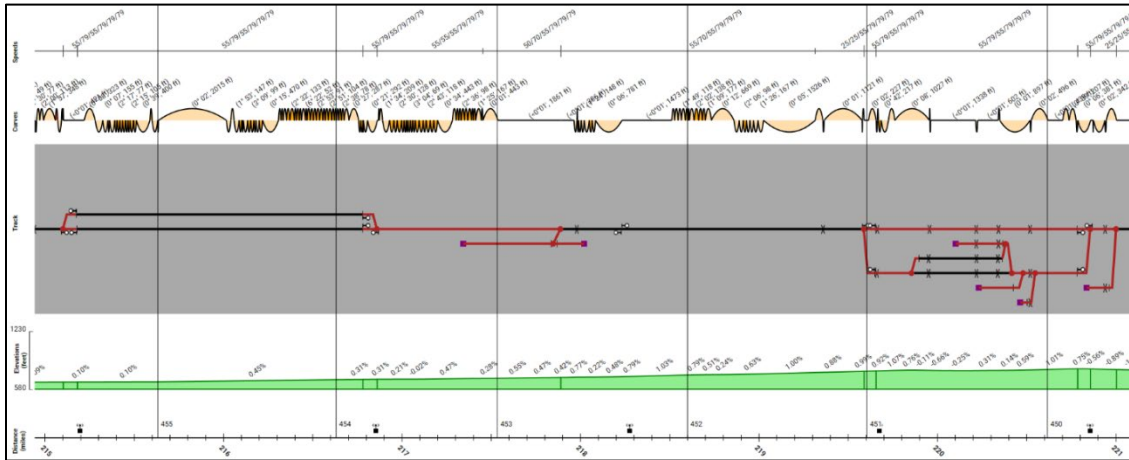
Speeds
55/79/55/79/79/79
55/79/55/79/79/79
55/79/55/79/79/79
55/55/55/79/79/79
50/70/55/79/79/79
55/70/55/79/79/79
25/25/55/79/79/79
55/70/55/79/79/79
55/79/55/79/79/79
55/79/55/79/79/79

Curves
(0°02', 2015 ft)
(1°53', 147 ft)
(-0°01', 1861 ft)
(0°06', 781 ft)
(-0°01', 1473 ft)
(2°06', 96 ft)
(1°26', 167 ft)
(0°05', 1528 ft)
(0°07', 1121 ft)
(0°06', 1627 ft)
(-0°01', 1338 ft)
(0°02', 496 ft)

Track

Elevations (feet)
1230
580
0.10%
0.10%
0.45%
0.31%
0.31%
0.21%
-0.02%
0.47%
0.28%
0.55%
0.47%
0.42%
0.77%
0.22%
0.48%
0.79%
1.03%
0.79%
0.51%
0.24%
0.63%
1.00%
0.88%
0.99%
0.92%
1.57%
0.76%
-0.11%
-0.56%
-0.23%
0.31%
0.14%
0.59%
1.01%
0.75%
-0.56%
-0.89%

Distance (miles)
455
454
453
452
451
450
215
216
217
218
219
220
221